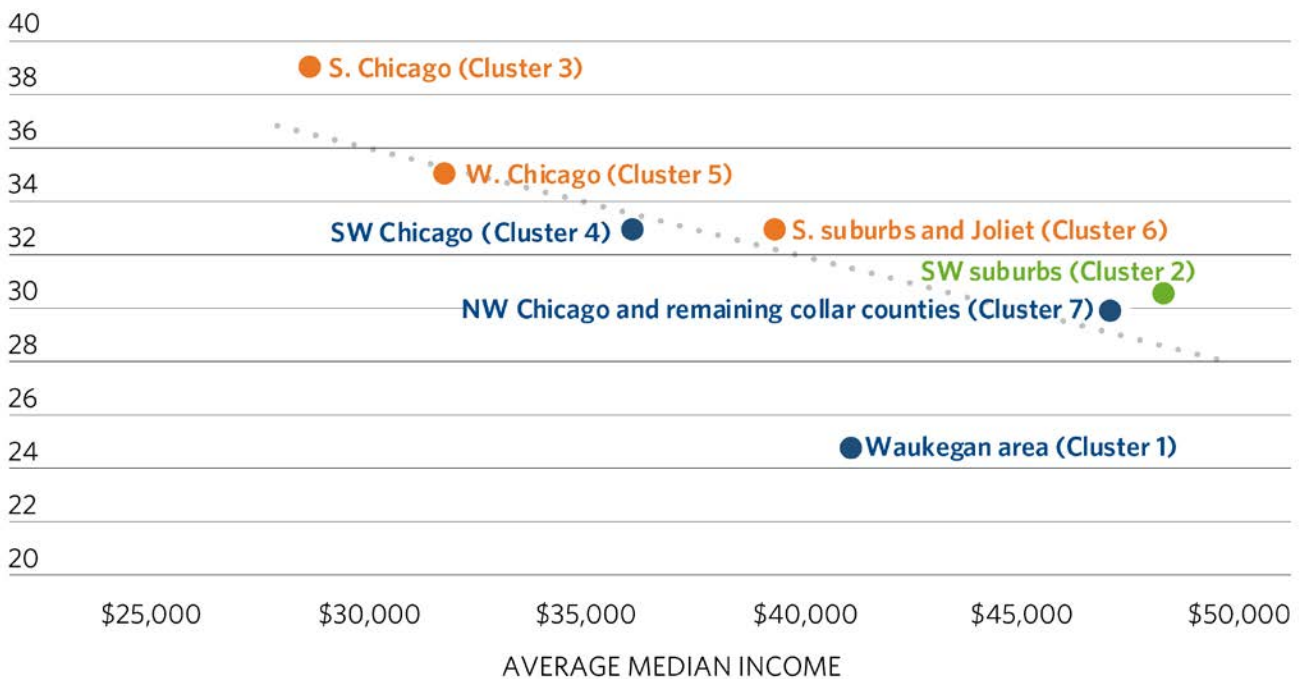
40
38
36
34
32
30
28
26
24
22
20

S. Chicago (Cluster 3)
W. Chicago (Cluster 5)
SW Chicago (Cluster 4)
S. suburbs and Joliet (Cluster 6)
SW suburbs (Cluster 2)
NW Chicago and remaining collar counties (Cluster 7)
Waukegan area (Cluster 1)

$25,000 $30,000 $35,000 $40,000 $45,000 $50,000

AVERAGE MEDIAN INCOME